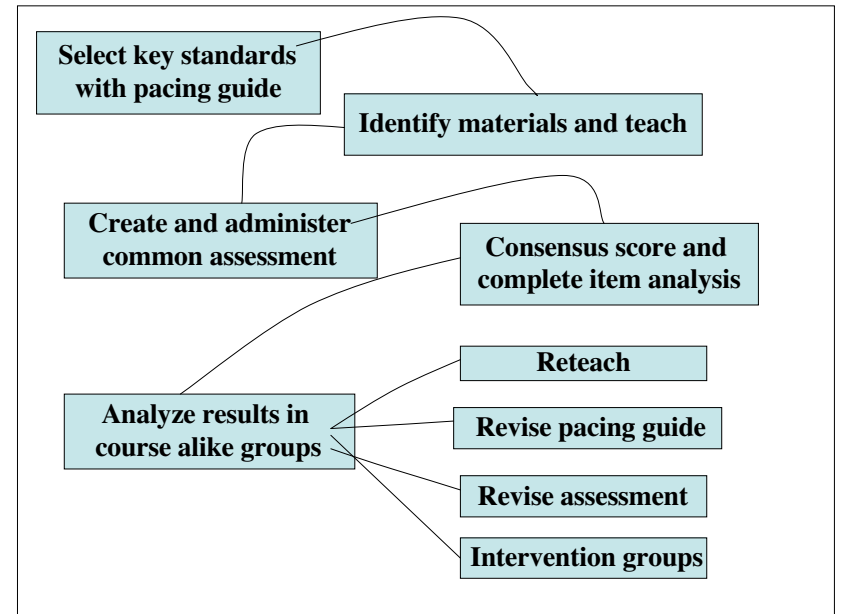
Select key standards with pacing guide

Identify materials and teach

Create and administer common assessment

Consensus score and complete item analysis

Analyze results in course alike groups

Reteach

Revise pacing guide

Revise assessment

Intervention groups